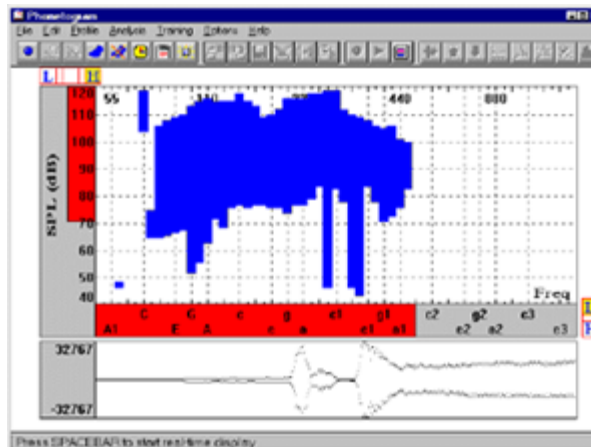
Phonetogram

File Edit Profile Analysis Training Options Help

L I

120
110
100
90
80
70
60
50
40

SPL (dB)

55 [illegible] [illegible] 440 880

Freq

C G c g c1 g1 c2 g2 c3
A1 E A e a e1 a1 e2 a2 e3

32767
-32767

Press SPACEBAR to start real-time display